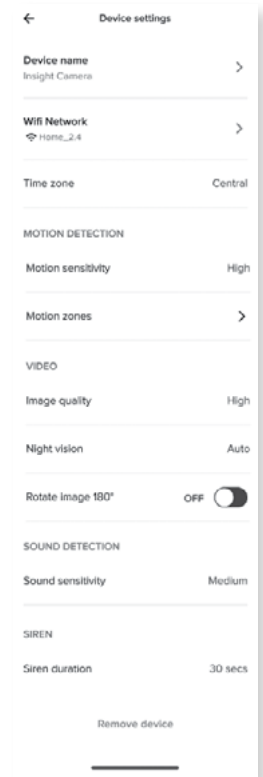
←
Device settings

Device name
Insight Camera
>

Wifi Network
Home_2.4
>

Time zone
Central

MOTION DETECTION

Motion sensitivity
High

Motion zones
>

VIDEO

Image quality
High

Night vision
Auto

Rotate image 180°
OFF

SOUND DETECTION

Sound sensitivity
Medium

SIREN

Siren duration
30 secs

Remove device